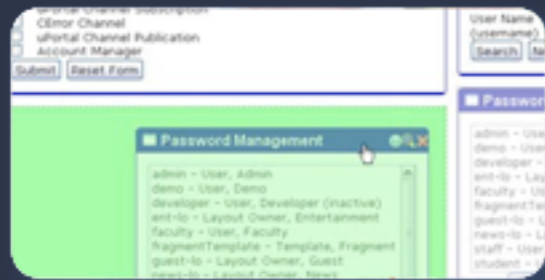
uPortal Channel Subscription
CError Channel
uPortal Channel Publication
Account Manager
Submit Reset Form

Password Management

admin - User, Admin
demo - User, Demo
developer - User, Developer (inactive)
ent-lo - Layout Owner, Entertainment
faculty - User, Faculty
fragmentTemplate - Template, Fragment
guest-lo - Layout Owner, Guest
news-lo - Layout Owner, News

User Name
(username)
Search N

Passwo

admin - Use
demo - Use
developer -
ent-lo - Lay
faculty - Us
fragmentTe
guest-lo - L
news-lo - L
staff - User
student -